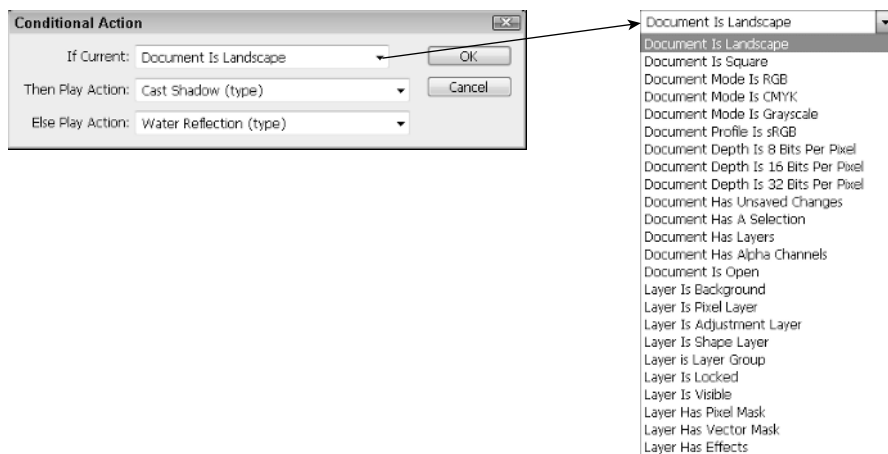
Conditional Action

If Current: Document Is Landscape

Then Play Action: Cast Shadow (type)

Else Play Action: Water Reflection (type)

OK

Cancel

Document Is Landscape

Document Is Landscape
Document Is Square
Document Mode Is RGB
Document Mode Is CMYK
Document Mode Is Grayscale
Document Profile Is sRGB
Document Depth Is 8 Bits Per Pixel
Document Depth Is 16 Bits Per Pixel
Document Depth Is 32 Bits Per Pixel
Document Has Unsaved Changes
Document Has A Selection
Document Has Layers
Document Has Alpha Channels
Document Is Open
Layer Is Background
Layer Is Pixel Layer
Layer Is Adjustment Layer
Layer Is Shape Layer
Layer is Layer Group
Layer Is Locked
Layer Is Visible
Layer Has Pixel Mask
Layer Has Vector Mask
Layer Has Effects